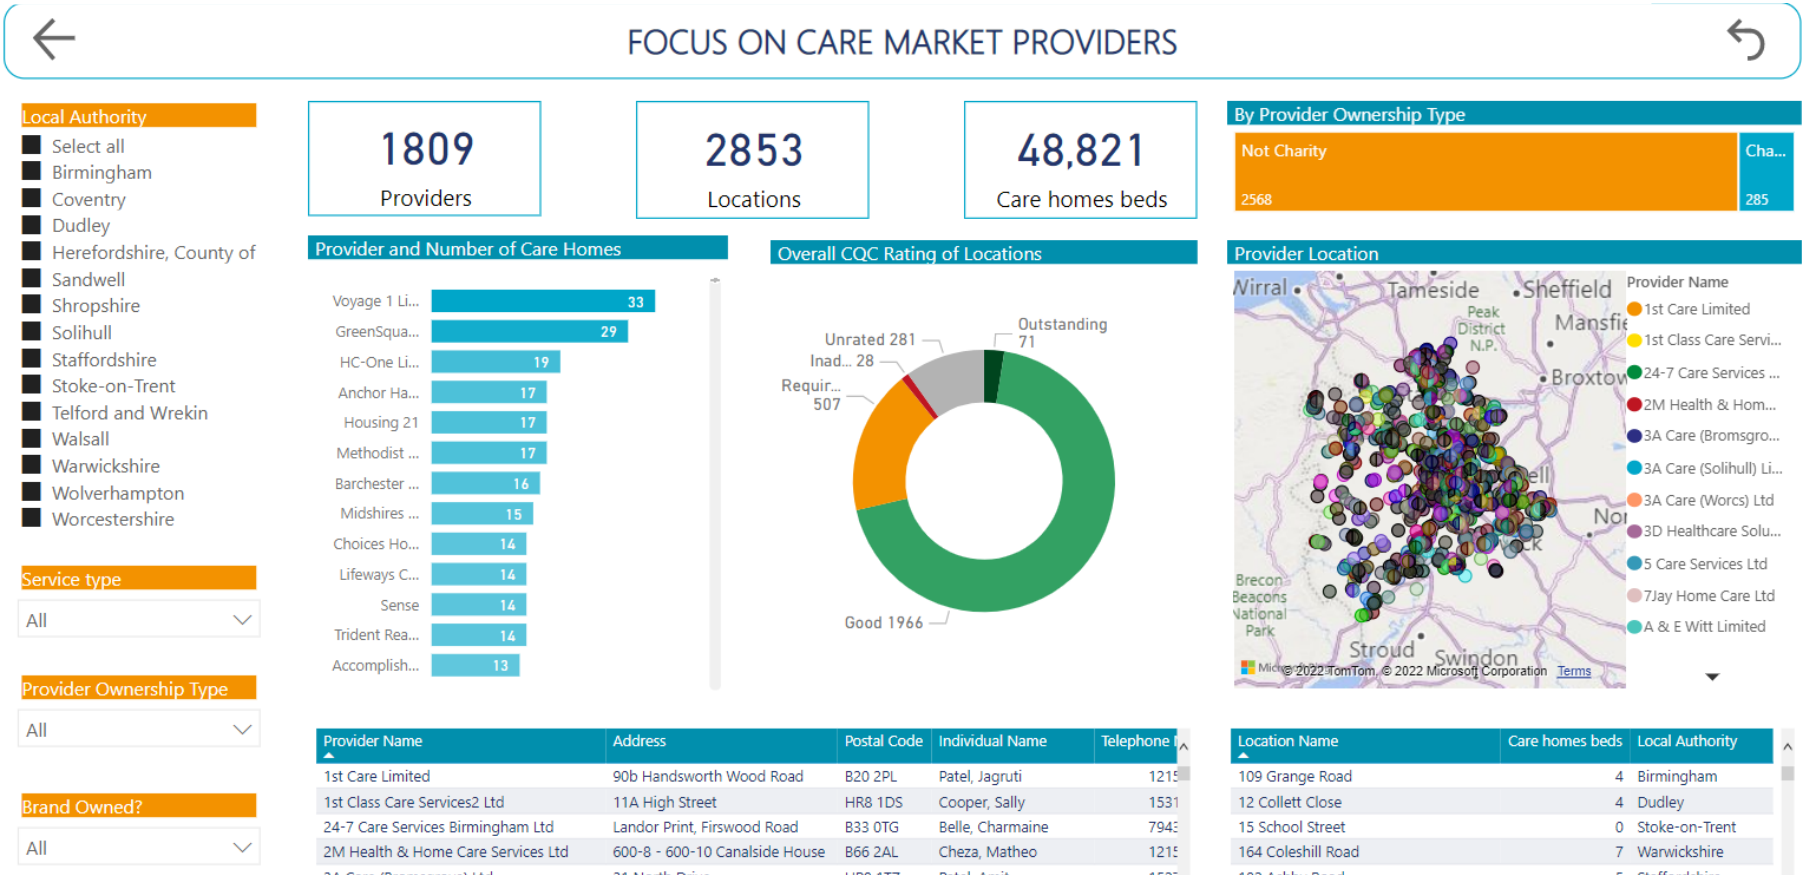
FOCUS ON CARE MARKET PROVIDERS

Local Authority
Select all
Birmingham
Coventry
Dudley
Herefordshire, County of
Sandwell
Shropshire
Solihull
Staffordshire
Stoke-on-Trent
Telford and Wrekin
Walsall
Warwickshire
Wolverhampton
Worcestershire

Service type
All

Provider Ownership Type
All

Brand Owned?
All

1809
Providers

2853
Locations

48,821
Care homes beds

By Provider Ownership Type
Not Charity
2568
Cha...
285

Provider and Number of Care Homes

| Voyage 1 Li... | 33 |
|---|---|
| GreenSqua... | 29 |
| HC-One Li... | 19 |
| Anchor Ha... | 17 |
| Housing 21 | 17 |
| Methodist ... | 17 |
| Barchester ... | 16 |
| Midshires ... | 15 |
| Choices Ho... | 14 |
| Lifeways C... | 14 |
| Sense | 14 |
| Trident Rea... | 14 |
| Accomplish... | 13 |

Overall CQC Rating of Locations
Unrated 281
Inad... 28
Requir... 507
Outstanding 71
Good 1966

Provider Location
Wirral
Tameside
Sheffield
Peak District N.P.
Mansfie
Broxtow
Nor
Brecon Beacons National Park
Stroud
Swindon
Micr © 2022 TomTom, © 2022 Microsoft Corporation Terms

Provider Name
1st Care Limited
1st Class Care Servi...
24-7 Care Services ...
2M Health & Hom...
3A Care (Bromsgro...
3A Care (Solihull) Li...
3A Care (Worcs) Ltd
3D Healthcare Solu...
5 Care Services Ltd
7Jay Home Care Ltd
A & E Witt Limited

| Provider Name | Address | Postal Code | Individual Name | Telephone |
|---|---|---|---|---|
| 1st Care Limited | 90b Handsworth Wood Road | B20 2PL | Patel, Jagruti | 1215 |
| 1st Class Care Services2 Ltd | 11A High Street | HR8 1DS | Cooper, Sally | 1531 |
| 24-7 Care Services Birmingham Ltd | Landor Print, Firswood Road | B33 0TG | Belle, Charmaine | 7943 |
| 2M Health & Home Care Services Ltd | 600-8 - 600-10 Canalside House | B66 2AL | Cheza, Matheo | 1215 |

| Location Name | Care homes beds | Local Authority |
|---|---|---|
| 109 Grange Road | 4 | Birmingham |
| 12 Collett Close | 4 | Dudley |
| 15 School Street | 0 | Stoke-on-Trent |
| 164 Coleshill Road | 7 | Warwickshire |